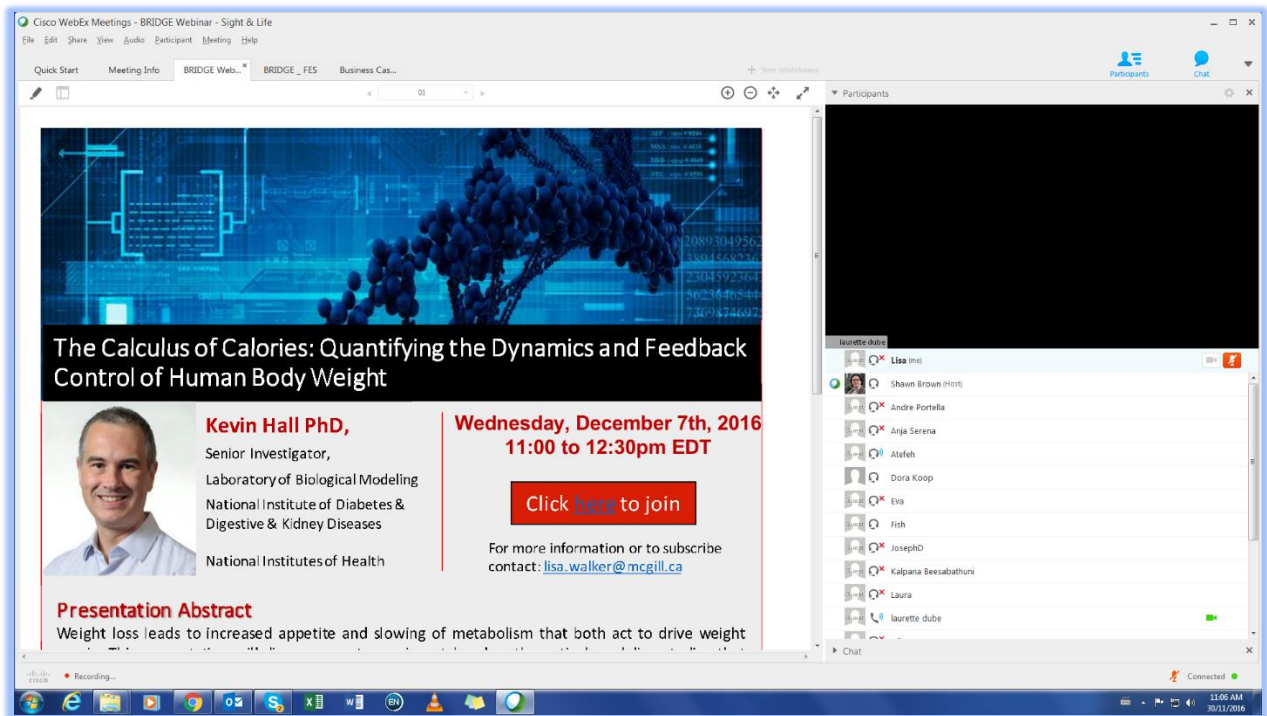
Cisco WebEx Meetings - BRIDGE Webinar - Sight & Life

File Edit Share View Audio Participant Meeting Help

Quick Start Meeting Info BRIDGE Web... BRIDGE _ FES Business Cas...

New Whiteboard

Participants Chat

01

▼ Participants

The Calculus of Calories: Quantifying the Dynamics and Feedback Control of Human Body Weight

Kevin Hall PhD,
Senior Investigator,
Laboratory of Biological Modeling
National Institute of Diabetes & Digestive & Kidney Diseases

National Institutes of Health

Wednesday, December 7th, 2016
11:00 to 12:30pm EDT

Click here to join

For more information or to subscribe contact: lisa.walker@mcgill.ca

Presentation Abstract
Weight loss leads to increased appetite and slowing of metabolism that both act to drive weight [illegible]

laurette dube

Lisa (me)
Shawn Brown (Host)
Andre Portella
Anja Serena
Atefeh
Dora Koop
Eva
Fish
JosephD
Kalpana Beesabathuni
Laura
laurette dube

▸ Chat

Recording...

Connected

11:06 AM
30/11/2016